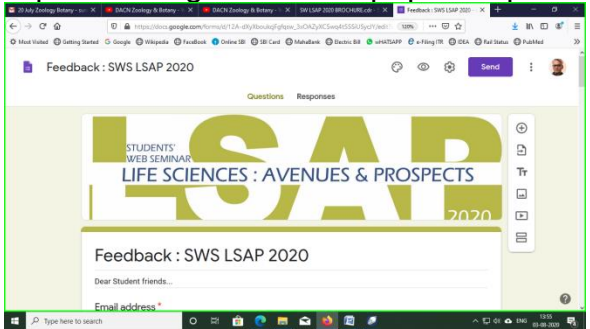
20 July Zoology Botany - ... × | DACN Zoology & Botany - ... × | DACN Zoology & Botany - ... × | SW LSAP 2020 BROCHURE.cdr × | Feedback : SWS LSAP 2020 × | +

https://docs.google.com/forms/d/1ZA-dXyXlbouksjFgNpw_3zOAZyXCSwq4tS5SU5yclY/edit | 120%

Most Visited | Getting Started | Google | Wikipedia | FaceBook | Online SBI | SBI Card | MahaBank | Electric Bill | WHATSAPP | e-Filing ITR | IDEA | Rail Status | PubMed

Feedback : SWS LSAP 2020

Send

Questions | Responses

STUDENTS' WEB SEMINAR

LSAP

LIFE SCIENCES : AVENUES & PROSPECTS

2020

Feedback : SWS LSAP 2020

Dear Student friends...

Email address *

Type here to search

ENG 13:55 03-08-2020